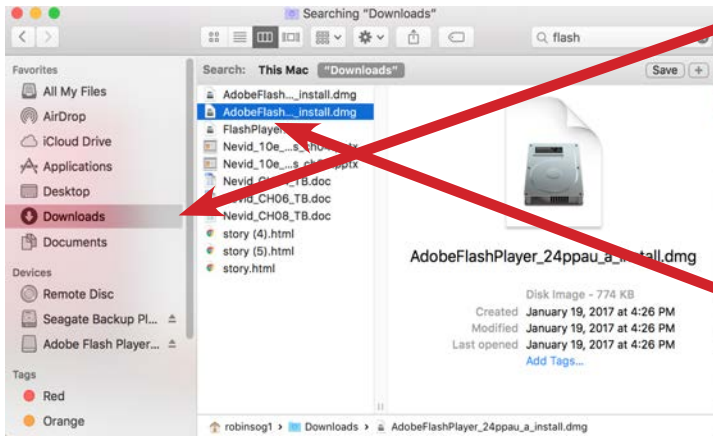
Searching "Downloads"

flash

Favorites
All My Files
AirDrop
iCloud Drive
Applications
Desktop
Downloads
Documents

Devices
Remote Disc
Seagate Backup Pl...
Adobe Flash Player...

Tags
Red
Orange

Search: This Mac "Downloads"
Save +

AdobeFlash..._install.dmg
AdobeFlash..._install.dmg
FlashPlayer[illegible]
Nevid_10e_...s_ch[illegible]
Nevid_10e_...s_ch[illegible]
Nevid_CH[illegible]_TB.doc
Nevid_CH06_TB.doc
Nevid_CH08_TB.doc
story (4).html
story (5).html
story.html

AdobeFlashPlayer_24ppau_a_i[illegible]all.dmg

Disk Image - 774 KB
Created January 19, 2017 at 4:26 PM
Modified January 19, 2017 at 4:26 PM
Last opened January 19, 2017 at 4:26 PM
Add Tags...

robinsog1 › Downloads › AdobeFlashPlayer_24ppau_a_install.dmg